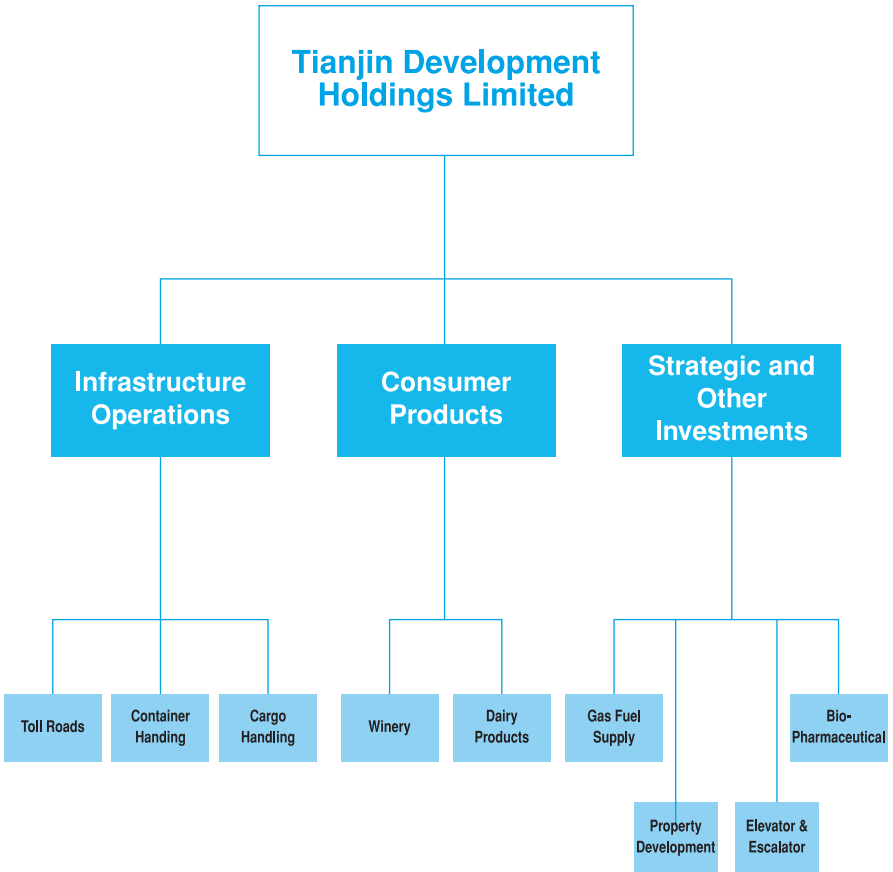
Tianjin Development Holdings Limited

Infrastructure Operations

Consumer Products

Strategic and Other Investments

Toll Roads

Container Handing

Cargo Handling

Winery

Dairy Products

Gas Fuel Supply

Property Development

Elevator & Escalator

Bio-Pharmaceutical